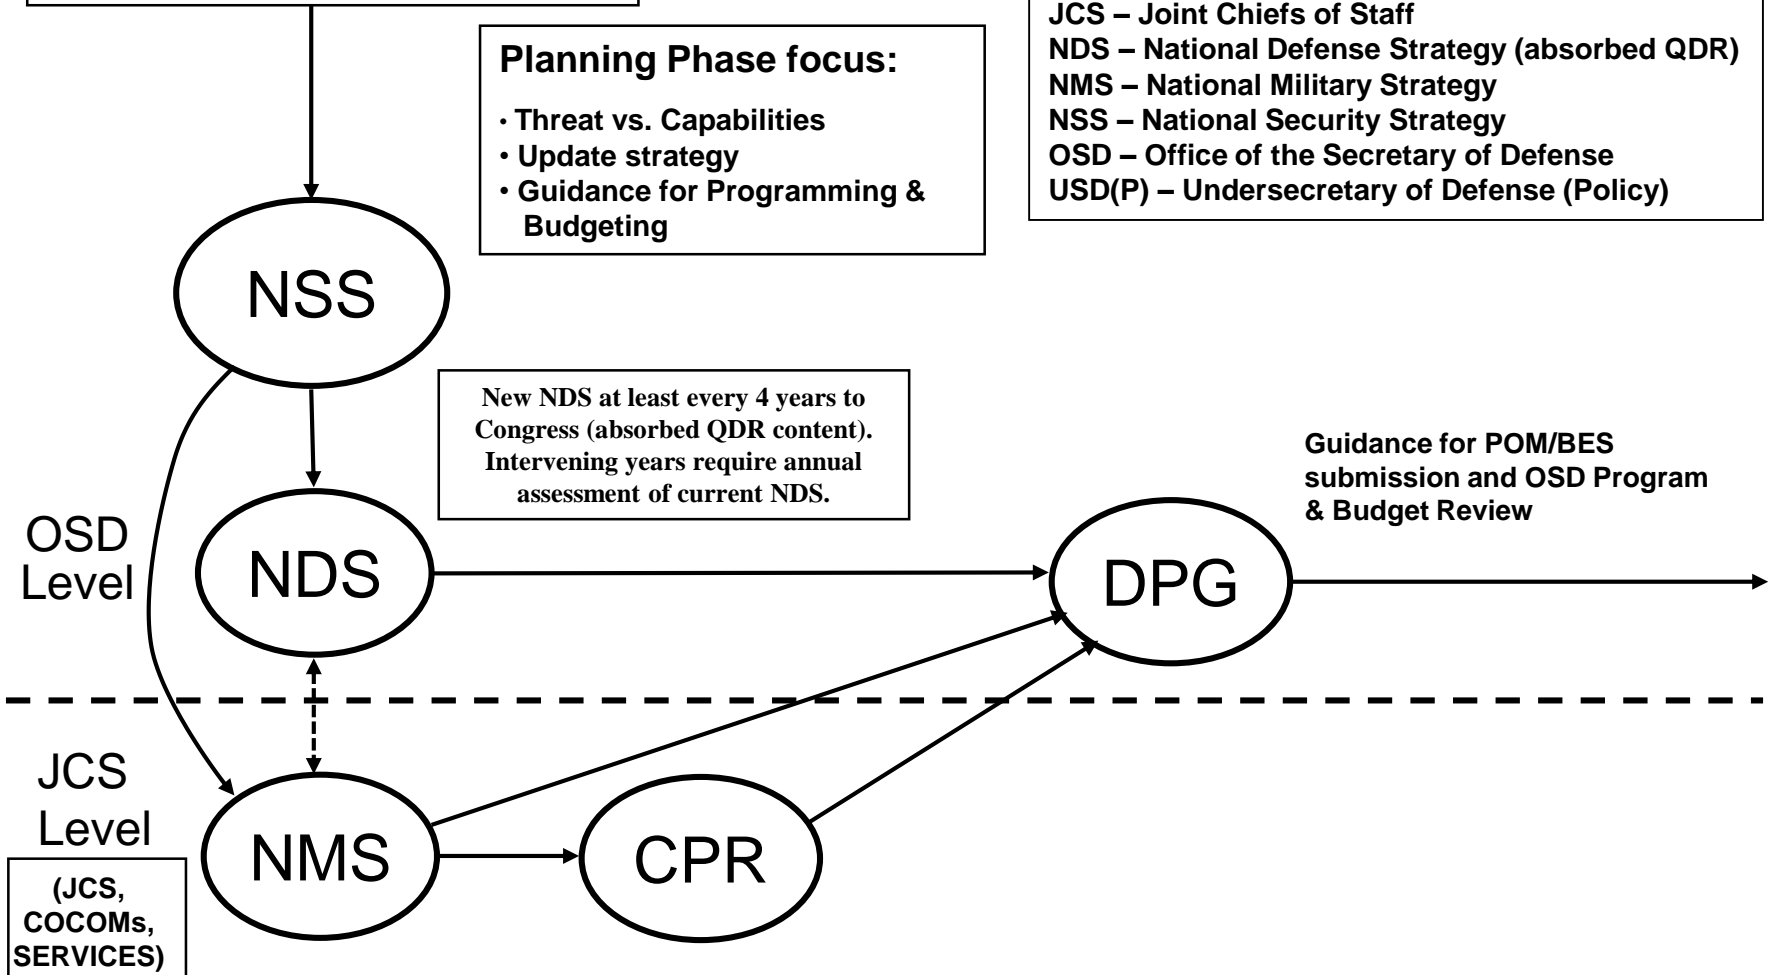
Planning Phase focus:

• Threat vs. Capabilities
• Update strategy
• Guidance for Programming & Budgeting

JCS – Joint Chiefs of Staff
NDS – National Defense Strategy (absorbed QDR)
NMS – National Military Strategy
NSS – National Security Strategy
OSD – Office of the Secretary of Defense
USD(P) – Undersecretary of Defense (Policy)

NSS

New NDS at least every 4 years to Congress (absorbed QDR content). Intervening years require annual assessment of current NDS.

Guidance for POM/BES submission and OSD Program & Budget Review

OSD Level

NDS

DPG

JCS Level

(JCS, COCOMs, SERVICES)

NMS

CPR